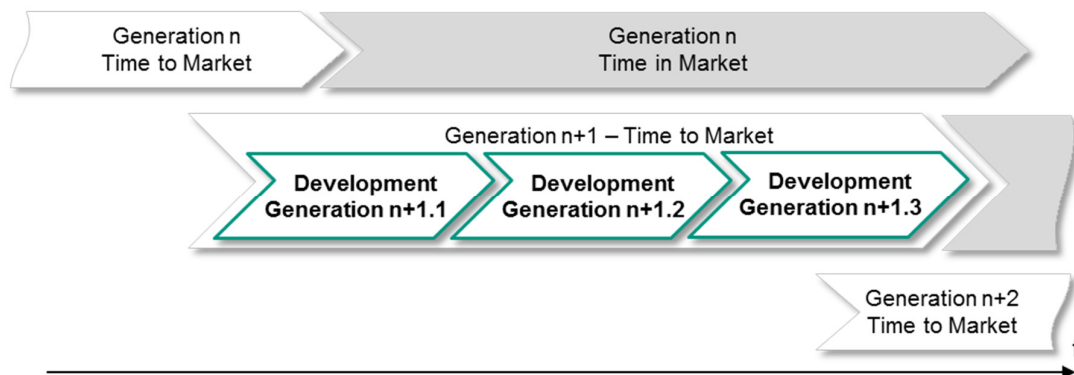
Generation n
Time to Market

Generation n
Time in Market

Generation n+1 – Time to Market

Development Generation n+1.1

Development Generation n+1.2

Development Generation n+1.3

Generation n+2
Time to Market

t